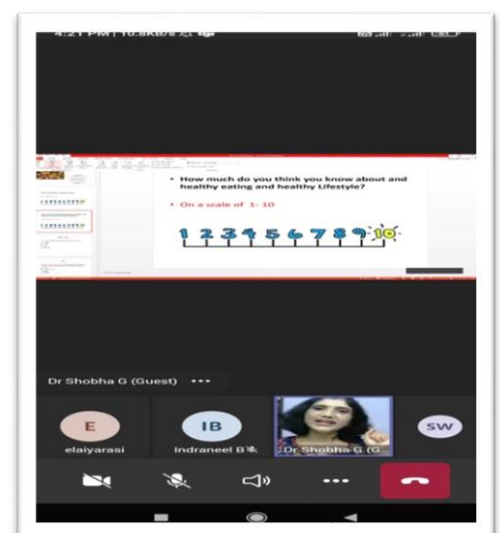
4:21 PM | 10.8KB/s

• How much do you think you know about and healthy eating and healthy Lifestyle?

• On a scale of 1- 10

1 2 3 4 5 6 7 8 9 10

Dr Shobha G (Guest) •••

E
elaiyarasi

IB
Indraneel B

Dr Shobha G (G

SW